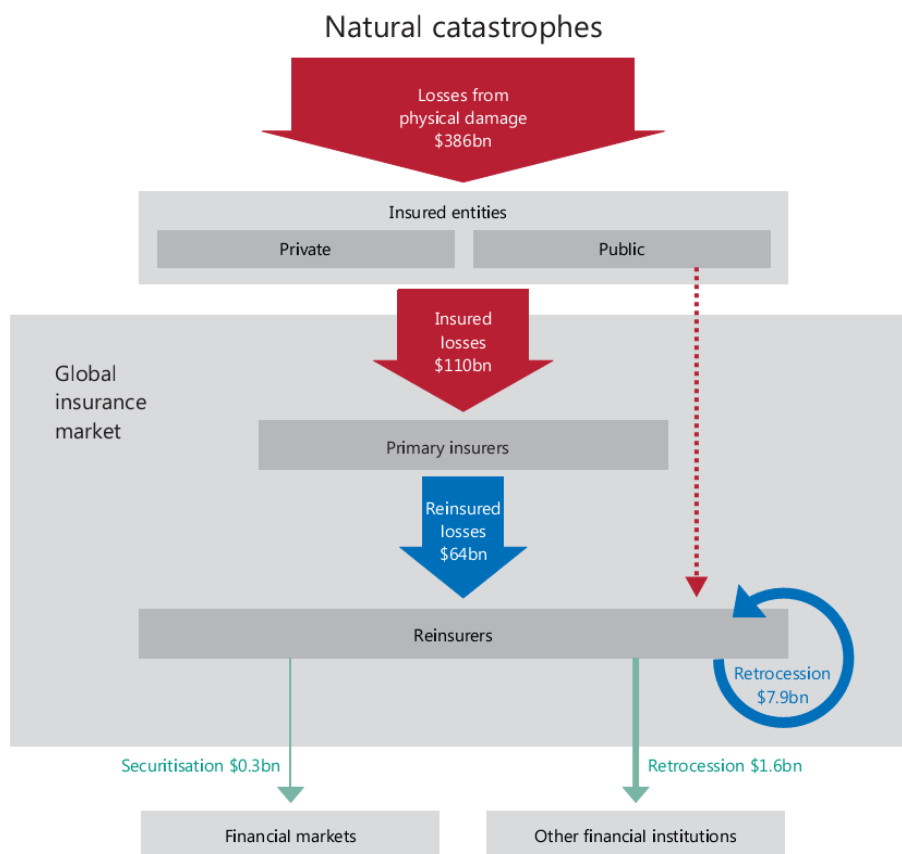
Natural catastrophes

Losses from physical damage $386bn

Insured entities

Private

Public

Insured losses $110bn

Global insurance market

Primary insurers

Reinsured losses $64bn

Reinsurers

Retrocession $7.9bn

Securitisation $0.3bn

Retrocession $1.6bn

Financial markets

Other financial institutions